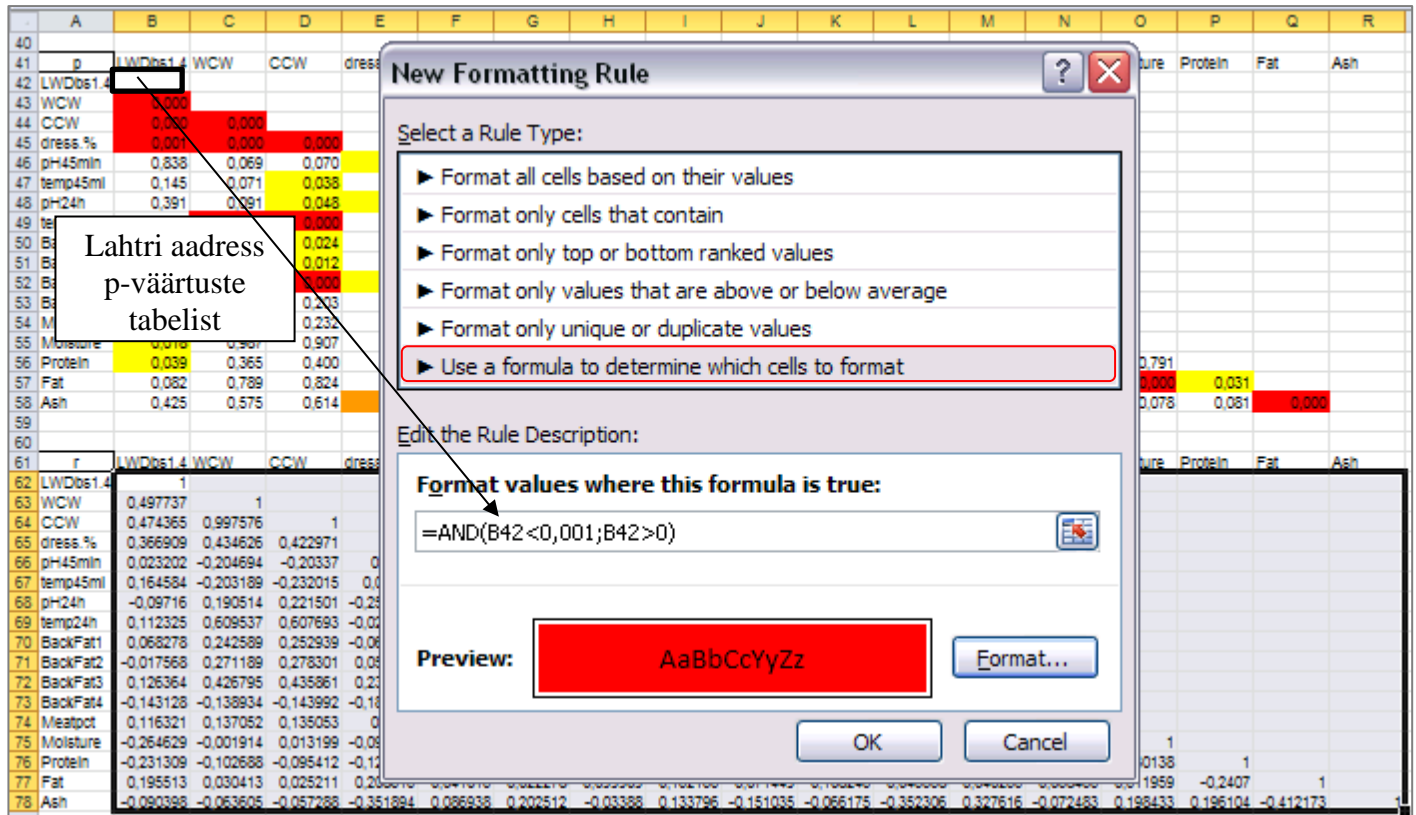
| | A | B | C | D | E | F | G | H | I | J | K | L | M | N | O | P | Q | R |
|---|---|---|---|---|---|---|---|---|---|---|---|---|---|---|---|---|---|---|
| 40 | | | | | | | | | | | | | | | | | | |
| 41 | p | LWDbs1.4 | WCW | CCW | dress | | | | | | | | | | ture | Protein | Fat | Ash |
| 42 | LWDbs1.4 | | | | | | | | | | | | | | | | | |
| 43 | WCW | 0,000 | | | | | | | | | | | | | | | | |
| 44 | CCW | 0,000 | 0,000 | | | | | | | | | | | | | | | |
| 45 | dress.% | 0,001 | 0,000 | 0,000 | | | | | | | | | | | | | | |
| 46 | pH45min | 0,838 | 0,069 | 0,070 | | | | | | | | | | | | | | |
| 47 | temp45ml | 0,145 | 0,071 | 0,038 | | | | | | | | | | | | | | |
| 48 | pH24h | 0,391 | 0,091 | 0,048 | | | | | | | | | | | | | | |
| 49 | te | | | 0,000 | | | | | | | | | | | | | | |
| 50 | Ba | | | 0,024 | | | | | | | | | | | | | | |
| 51 | Ba | | | 0,012 | | | | | | | | | | | | | | |
| 52 | Ba | | | 0,000 | | | | | | | | | | | | | | |
| 53 | Ba | | | 0,203 | | | | | | | | | | | | | | |
| 54 | M | | | 0,232 | | | | | | | | | | | | | | |
| 55 | Moisture | 0,018 | 0,907 | 0,907 | | | | | | | | | | | | | | |
| 56 | Protein | 0,039 | 0,365 | 0,400 | | | | | | | | | | | 0,791 | | | |
| 57 | Fat | 0,082 | 0,789 | 0,824 | | | | | | | | | | | 0,000 | 0,031 | | |
| 58 | Ash | 0,425 | 0,575 | 0,614 | | | | | | | | | | | 0,078 | 0,081 | 0,000 | |
| 59 | | | | | | | | | | | | | | | | | | |
| 60 | | | | | | | | | | | | | | | | | | |
| 61 | r | LWDbs1.4 | WCW | CCW | dress | | | | | | | | | | ture | Protein | Fat | Ash |
| 62 | LWDbs1.4 | 1 | | | | | | | | | | | | | | | | |
| 63 | WCW | 0,497737 | 1 | | | | | | | | | | | | | | | |
| 64 | CCW | 0,474365 | 0,997576 | 1 | | | | | | | | | | | | | | |
| 65 | dress.% | 0,366909 | 0,434626 | 0,422971 | | | | | | | | | | | | | | |
| 66 | pH45min | 0,023202 | -0,204694 | -0,20337 | 0 | | | | | | | | | | | | | |
| 67 | temp45ml | 0,164584 | -0,203189 | -0,232015 | 0,0 | | | | | | | | | | | | | |
| 68 | pH24h | -0,09716 | 0,190514 | 0,221501 | -0,2 | | | | | | | | | | | | | |
| 69 | temp24h | 0,112325 | 0,609537 | 0,607693 | -0,0 | | | | | | | | | | | | | |
| 70 | BackFat1 | 0,068278 | 0,242589 | 0,252939 | -0,0 | | | | | | | | | | | | | |
| 71 | BackFat2 | -0,017568 | 0,271189 | 0,278301 | 0,0 | | | | | | | | | | | | | |
| 72 | BackFat3 | 0,126364 | 0,426795 | 0,435861 | 0,2 | | | | | | | | | | | | | |
| 73 | BackFat4 | -0,143128 | -0,138934 | -0,143992 | -0,1 | | | | | | | | | | | | | |
| 74 | Meatpct | 0,116321 | 0,137052 | 0,135053 | 0 | | | | | | | | | | | | | |
| 75 | Moisture | -0,264629 | -0,001914 | 0,013199 | -0,0 | | | | | | | | | | 1 | | | |
| 76 | Protein | -0,231309 | -0,102688 | -0,095412 | -0,1 | | | | | | | | | | 0138 | 1 | | |
| 77 | Fat | 0,195513 | 0,030413 | 0,025211 | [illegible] | | | | | | | | | | 11959 | -0,2407 | 1 | |
| 78 | Ash | -0,090398 | -0,063605 | -0,057288 | -0,351894 | 0,086938 | 0,202512 | -0,03388 | 0,133796 | -0,151035 | -0,066175 | -0,352306 | 0,327616 | -0,072483 | 0,198433 | 0,196104 | -0,412173 | 1 |

Lahtri aadress p-väärtuste tabelist

New Formatting Rule

Select a Rule Type:
► Format all cells based on their values
► Format only cells that contain
► Format only top or bottom ranked values
► Format only values that are above or below average
► Format only unique or duplicate values
► Use a formula to determine which cells to format

Edit the Rule Description:
Format values where this formula is true:
=AND(B42<0,001;B42>0)

Preview: AaBbCcYyZz
Format...

OK
Cancel